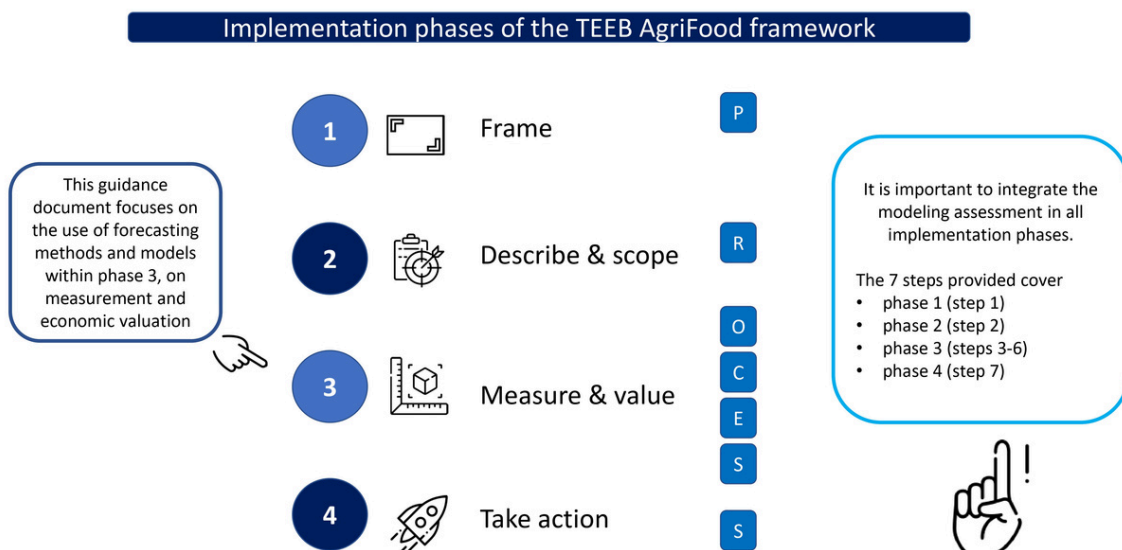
Implementation phases of the TEEB AgriFood framework

This guidance document focuses on the use of forecasting methods and models within phase 3, on measurement and economic valuation

1 Frame
2 Describe & scope
3 Measure & value
4 Take action

P
R
O
C
E
S
S

It is important to integrate the modeling assessment in all implementation phases.

The 7 steps provided cover
• phase 1 (step 1)
• phase 2 (step 2)
• phase 3 (steps 3-6)
• phase 4 (step 7)

!